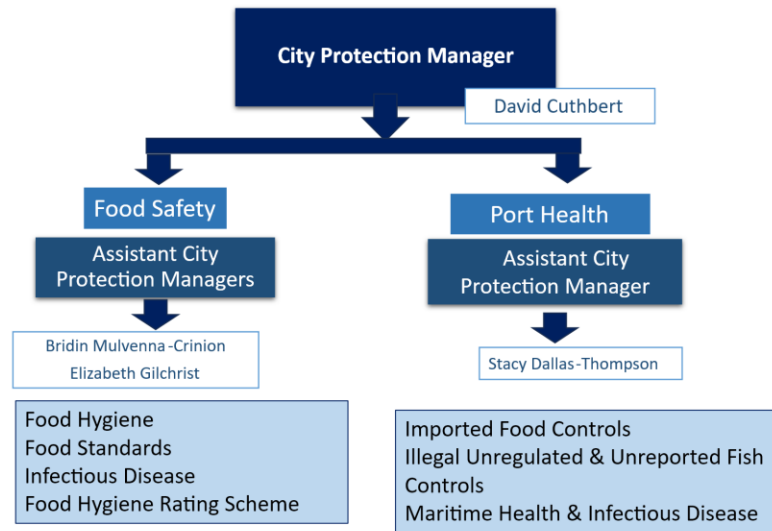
City Protection Manager

David Cuthbert

Food Safety

Assistant City Protection Managers

Bridin Mulvenna-Crinion
Elizabeth Gilchrist

Food Hygiene
Food Standards
Infectious Disease
Food Hygiene Rating Scheme

Port Health

Assistant City Protection Manager

Stacy Dallas-Thompson

Imported Food Controls
Illegal Unregulated & Unreported Fish Controls
Maritime Health & Infectious Disease